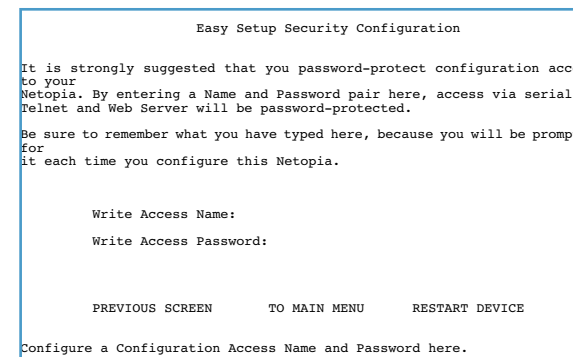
Easy Setup Security Configuration

It is strongly suggested that you password-protect configuration acc to your Netopia. By entering a Name and Password pair here, access via serial Telnet and Web Server will be password-protected.

Be sure to remember what you have typed here, because you will be promp for it each time you configure this Netopia.

Write Access Name:

Write Access Password:

PREVIOUS SCREEN TO MAIN MENU RESTART DEVICE

Configure a Configuration Access Name and Password here.